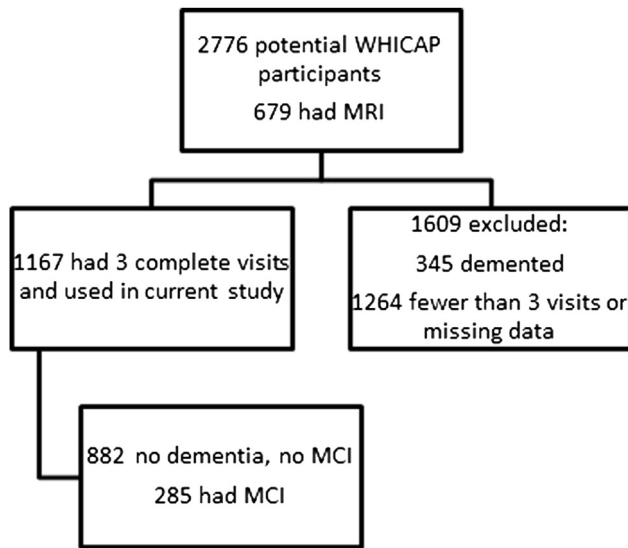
2776 potential WHICAP participants
679 had MRI

1167 had 3 complete visits and used in current study

1609 excluded:
345 demented
1264 fewer than 3 visits or missing data

882 no dementia, no MCI
285 had MCI